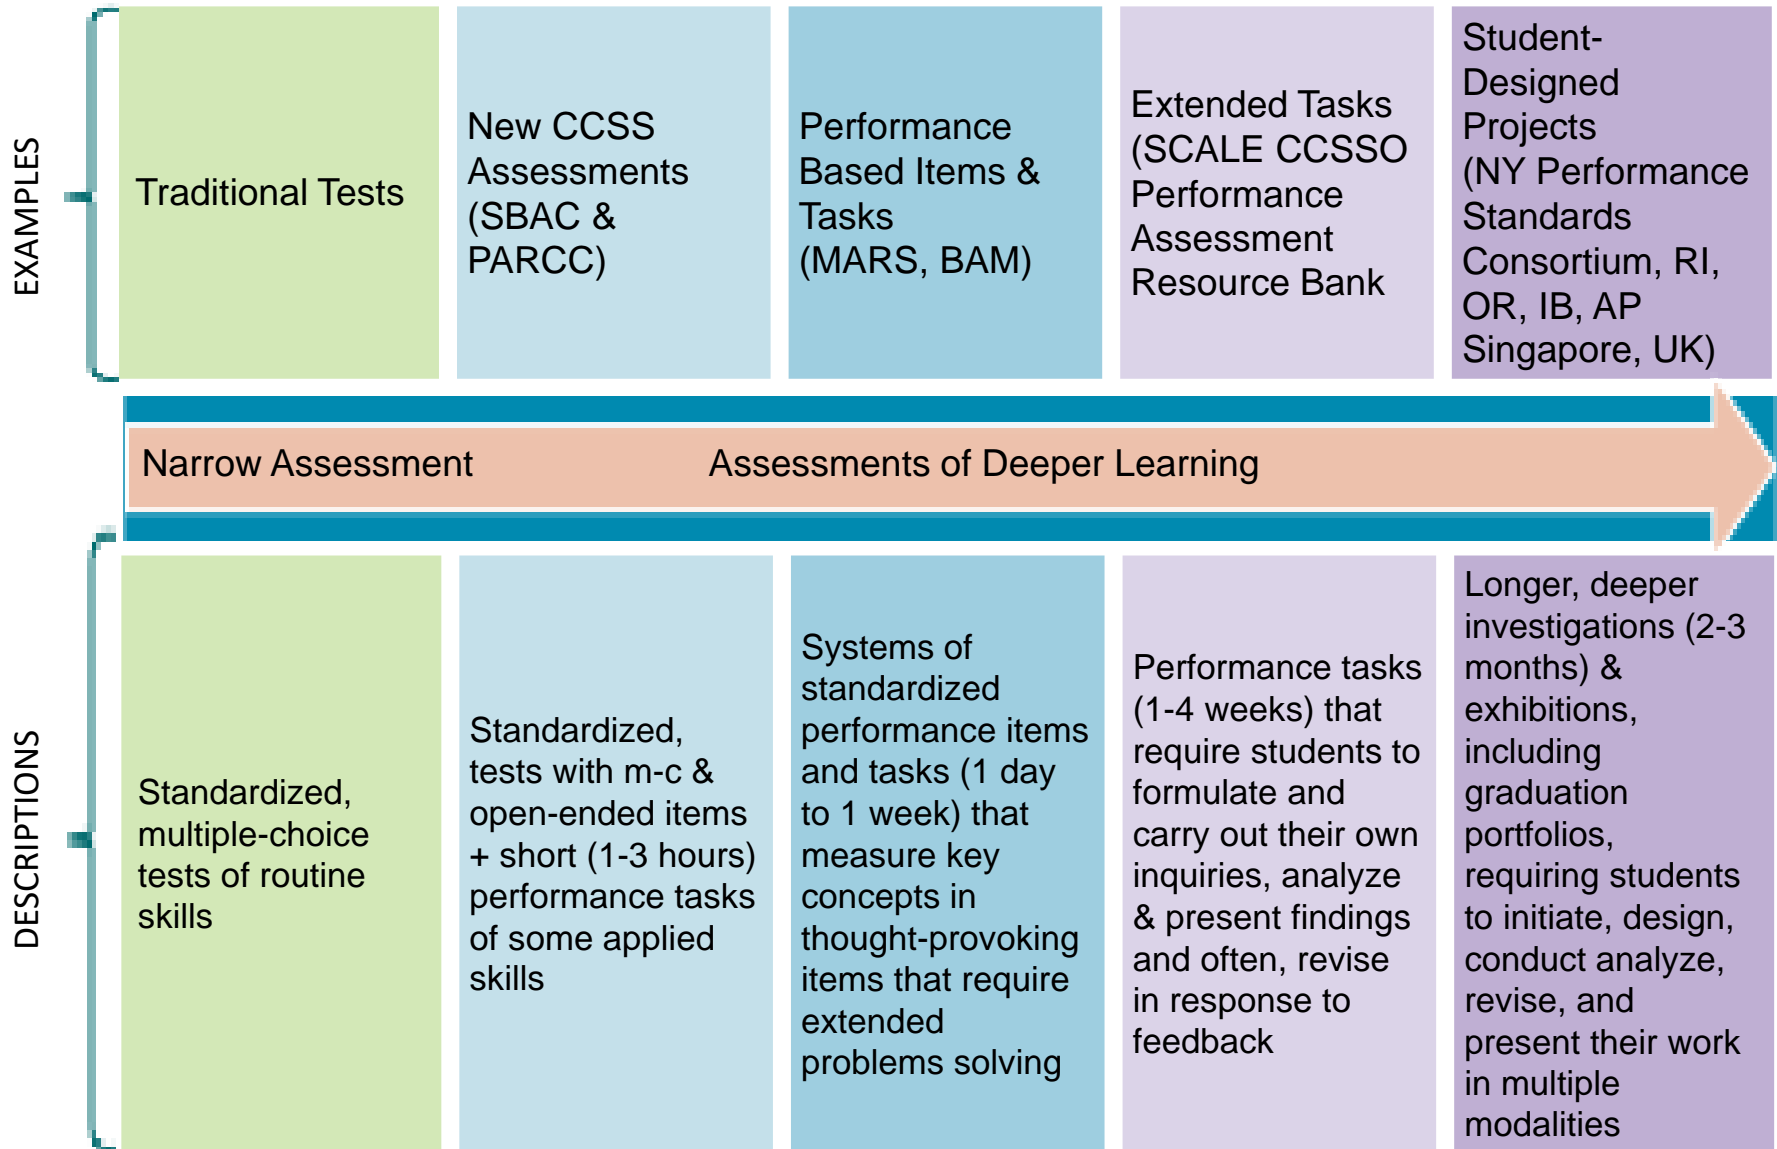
EXAMPLES

Traditional Tests

New CCSS Assessments (SBAC & PARCC)

Performance Based Items & Tasks (MARS, BAM)

Extended Tasks (SCALE CCSSO Performance Assessment Resource Bank

Student-Designed Projects (NY Performance Standards Consortium, RI, OR, IB, AP Singapore, UK)

Narrow Assessment

Assessments of Deeper Learning

DESCRIPTIONS

Standardized, multiple-choice tests of routine skills

Standardized, tests with m-c & open-ended items + short (1-3 hours) performance tasks of some applied skills

Systems of standardized performance items and tasks (1 day to 1 week) that measure key concepts in thought-provoking items that require extended problems solving

Performance tasks (1-4 weeks) that require students to formulate and carry out their own inquiries, analyze & present findings and often, revise in response to feedback

Longer, deeper investigations (2-3 months) & exhibitions, including graduation portfolios, requiring students to initiate, design, conduct analyze, revise, and present their work in multiple modalities